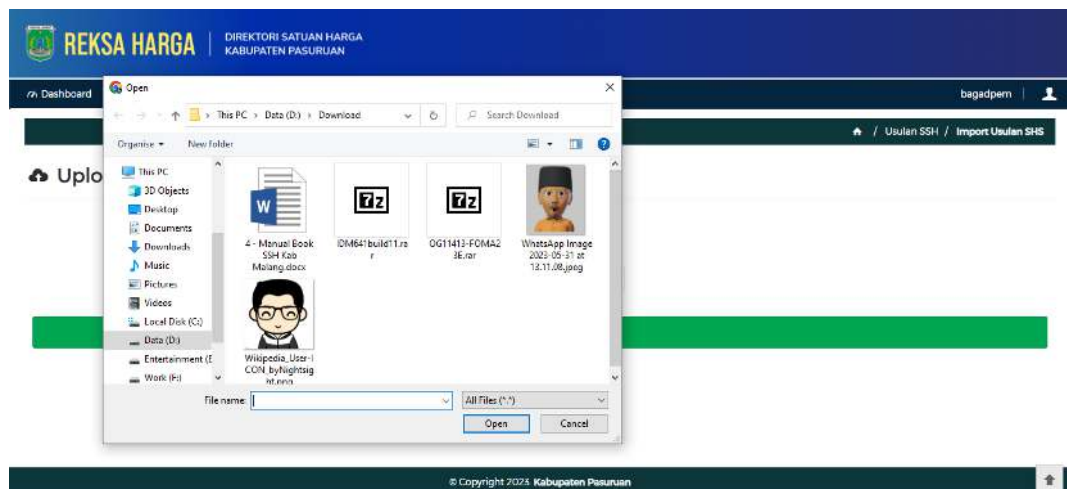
REKSA HARGA | DIREKTORI SATUAN HARGA KABUPATEN PASURUAN

Dashboard

bagadpem

Usulan SSH / Import Usulan SHS

Uplo

Open

This PC > Data (D:) > Download

Search Download

Organise ▾ New folder

This PC
3D Objects
Desktop
Documents
Downloads
Music
Pictures
Videos
Local Disk (C:)
Data (D:)
Entertainment (E
Work (F:)

4 - Manual Book SSH Kab Malang.docx

IDM641build11.rar

OG11413-FOMA23E.rar

WhatsApp Image 2023-05-31 at 13.11.08.jpeg

Wikipedia_User-ICON_byNightsight.png

File name:

All Files (*.*)

Open

Cancel

© Copyright 2023 Kabupaten Pasuruan